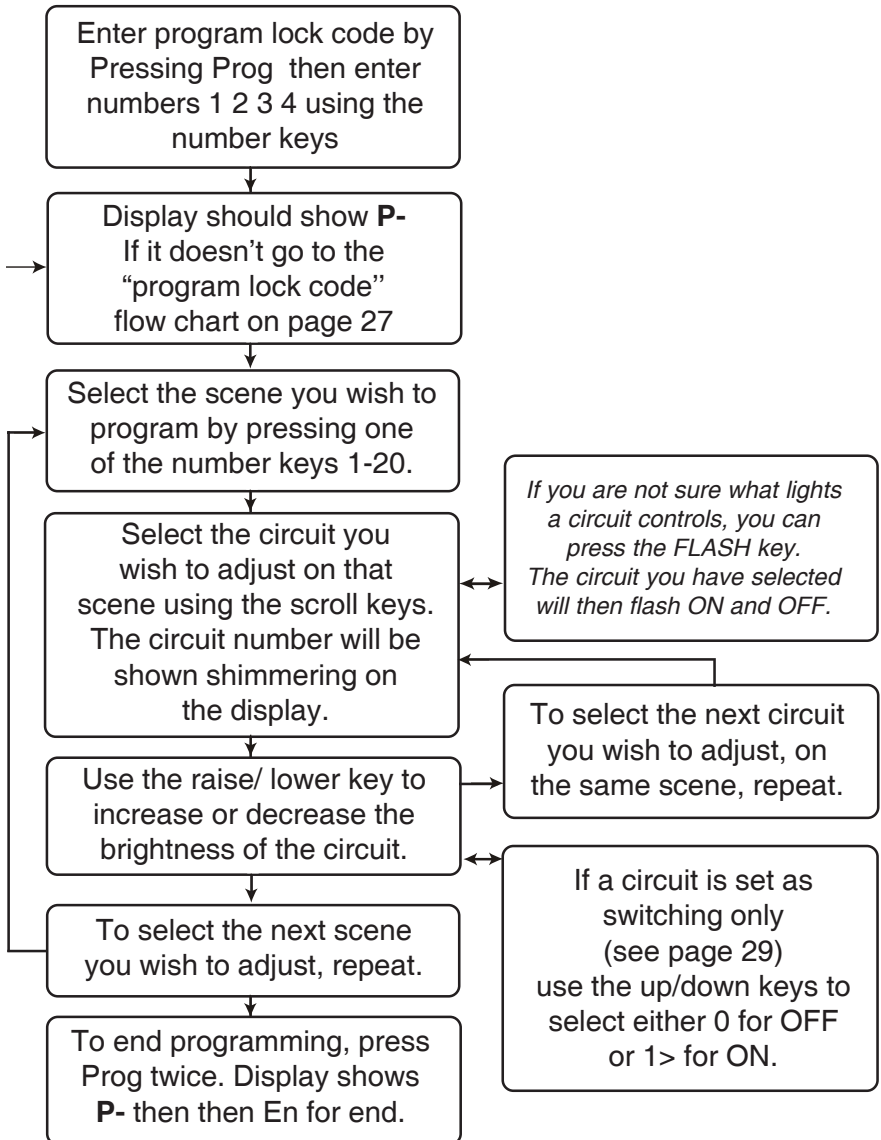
Enter program lock code by Pressing Prog then enter numbers 1 2 3 4 using the number keys

Display should show **P-**
If it doesn't go to the "program lock code'' flow chart on page 27

Select the scene you wish to program by pressing one of the number keys 1-20.

Select the circuit you wish to adjust on that scene using the scroll keys. The circuit number will be shown shimmering on the display.

*If you are not sure what lights a circuit controls, you can press the FLASH key. The circuit you have selected will then flash ON and OFF.*

To select the next circuit you wish to adjust, on the same scene, repeat.

Use the raise/ lower key to increase or decrease the brightness of the circuit.

If a circuit is set as switching only (see page 29) use the up/down keys to select either 0 for OFF or 1> for ON.

To select the next scene you wish to adjust, repeat.

To end programming, press Prog twice. Display shows **P-** then then En for end.